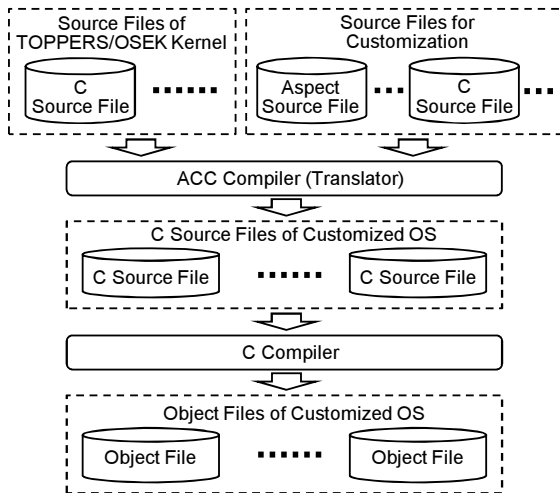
Source Files of TOPPERS/OSEK Kernel

C Source File

......

Source Files for Customization

Aspect Source File

...

C Source File

...

ACC Compiler (Translator)

C Source Files of Customized OS

C Source File

......

C Source File

C Compiler

Object Files of Customized OS

Object File

......

Object File